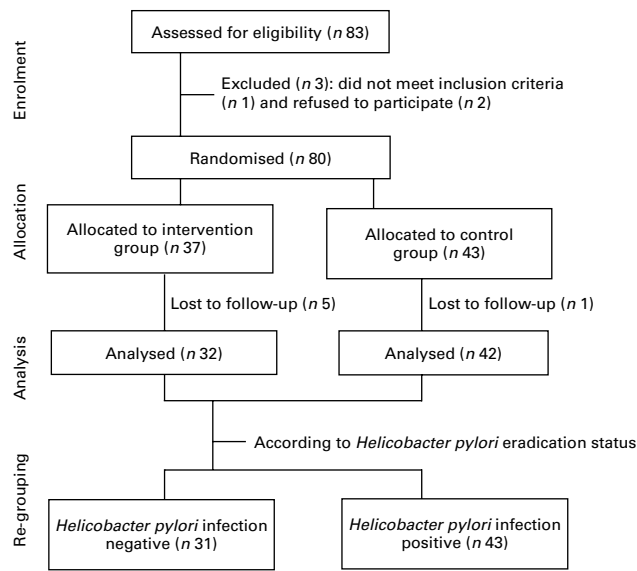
Enrolment

Assessed for eligibility (*n* 83)

Excluded (*n* 3): did not meet inclusion criteria (*n* 1) and refused to participate (*n* 2)

Randomised (*n* 80)

Allocation

Allocated to intervention group (*n* 37)

Allocated to control group (*n* 43)

Lost to follow-up (*n* 5)

Lost to follow-up (*n* 1)

Analysis

Analysed (*n* 32)

Analysed (*n* 42)

According to *Helicobacter pylori* eradication status

Re-grouping

*Helicobacter pylori* infection negative (*n* 31)

*Helicobacter pylori* infection positive (*n* 43)